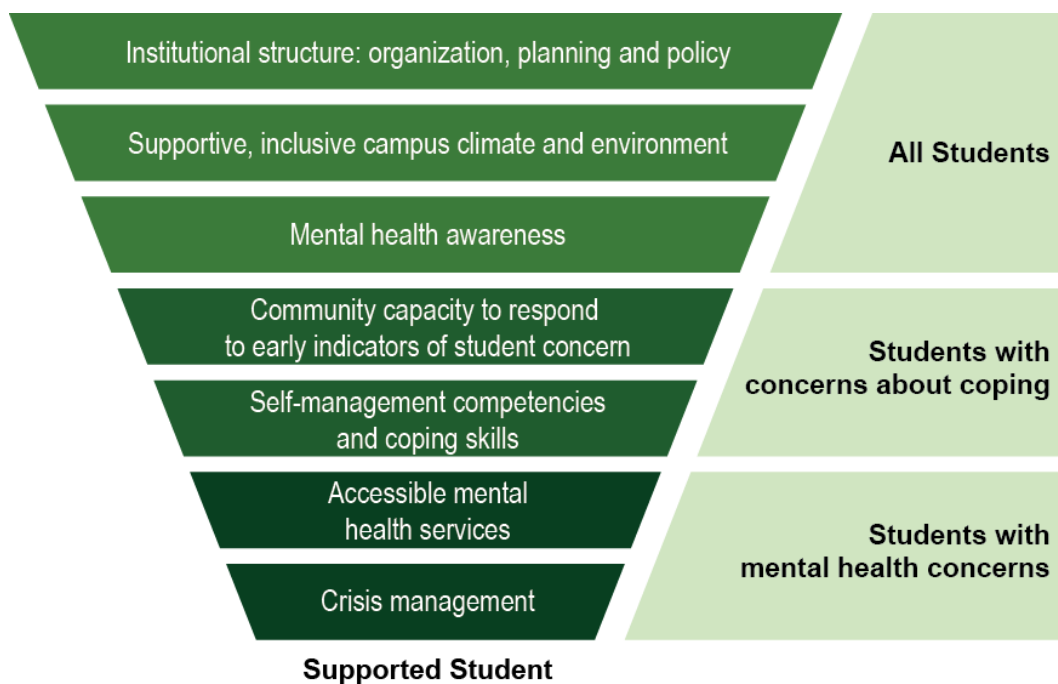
Institutional structure: organization, planning and policy

Supportive, inclusive campus climate and environment

Mental health awareness

Community capacity to respond to early indicators of student concern

Self-management competencies and coping skills

Accessible mental health services

Crisis management

Supported Student

All Students

Students with concerns about coping

Students with mental health concerns